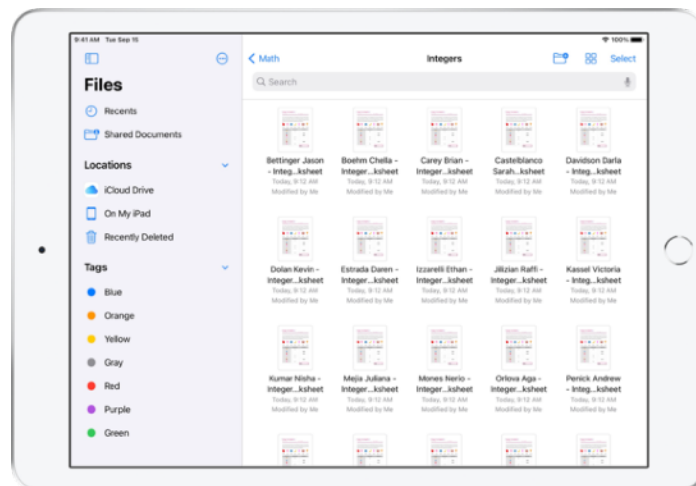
9:41 AM Tue Sep 15

100%

Files

Recents

Shared Documents

Locations

iCloud Drive

On My iPad

Recently Deleted

Tags

Blue

Orange

Yellow

Gray

Red

Purple

Green

< Math

Integers

Select

Search

Bettinger Jason - Integ...ksheet
Today, 9:12 AM
Modified by Me

Boehm Chella - Integer...ksheet
Today, 9:12 AM
Modified by Me

Carey Brian - Integer...ksheet
Today, 9:12 AM
Modified by Me

Castelblanco Sarah...ksheet
Today, 9:12 AM
Modified by Me

Davidson Darla - Integ...ksheet
Today, 9:12 AM
Modified by Me

Dolan Kevin - Integer...ksheet
Today, 9:12 AM
Modified by Me

Estrada Daren - Integer...ksheet
Today, 9:12 AM
Modified by Me

Izzarelli Ethan - Integer...ksheet
Today, 9:12 AM
Modified by Me

Jillizian Raffi - Integer...ksheet
Today, 9:12 AM
Modified by Me

Kassel Victoria - Integ...ksheet
Today, 9:12 AM
Modified by Me

Kumar Nisha - Integer...ksheet
Today, 9:12 AM
Modified by Me

Mejia Juliana - Integer...ksheet
Today, 9:12 AM
Modified by Me

Mones Nerio - Integer...ksheet
Today, 9:12 AM
Modified by Me

Orlova Aga - Integer...ksheet
Today, 9:12 AM
Modified by Me

Penick Andrew - Integ...ksheet
Today, 9:12 AM
Modified by Me